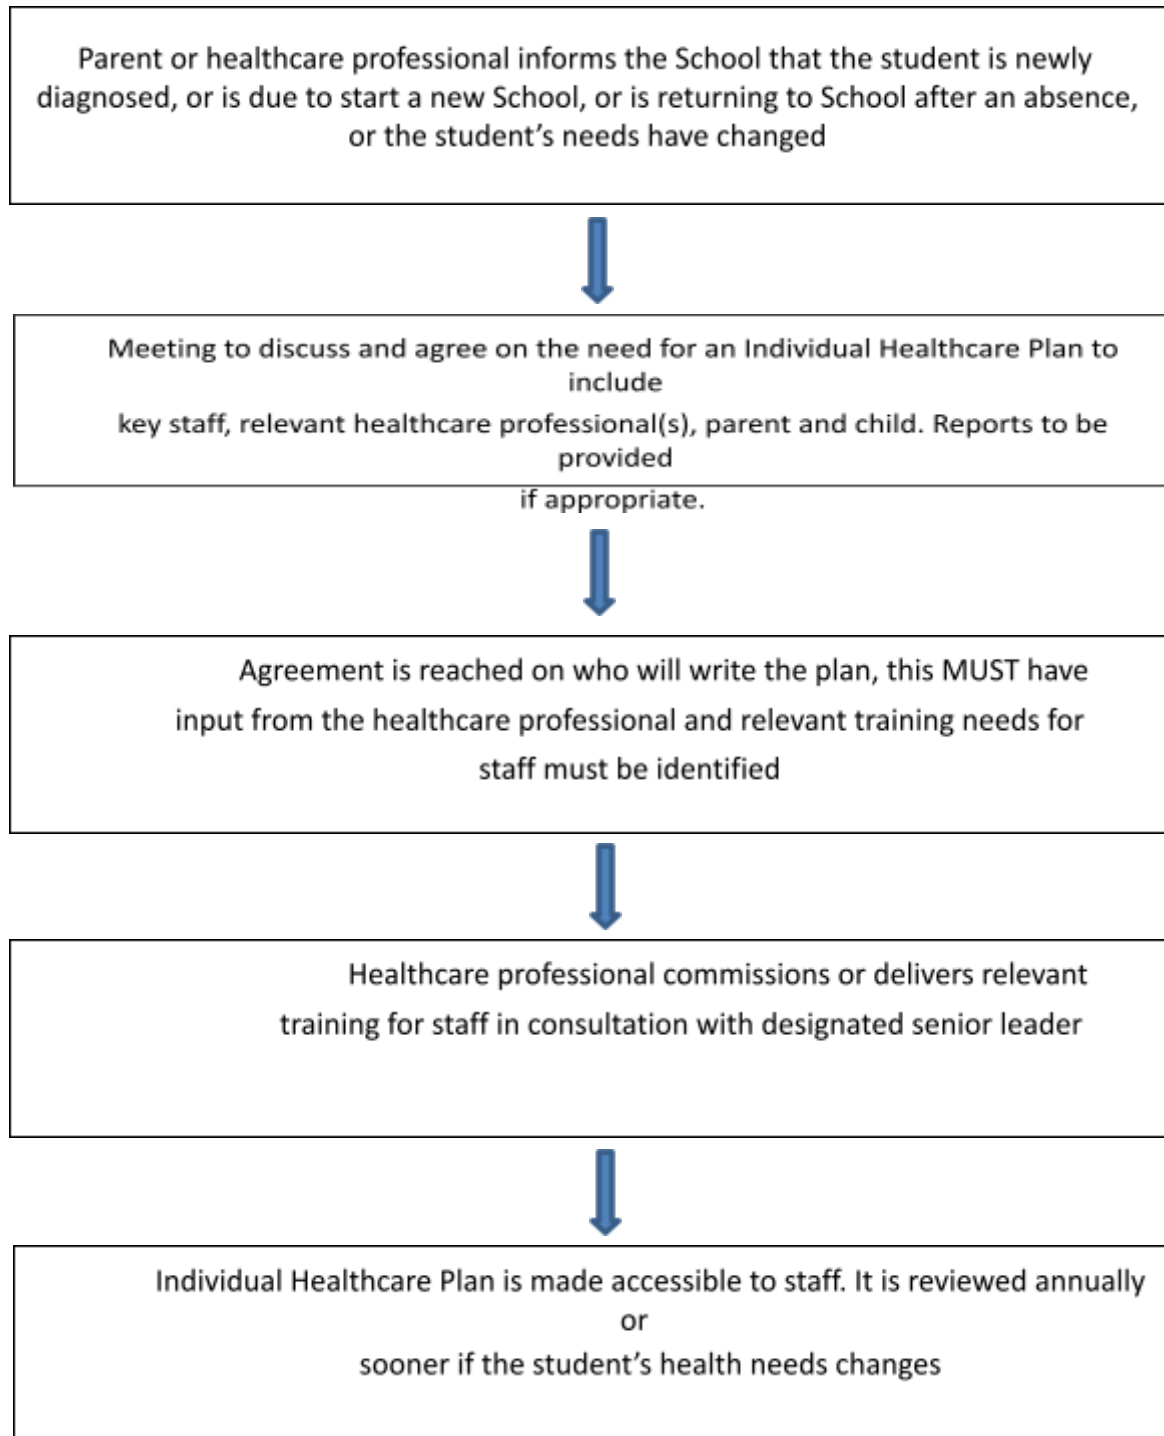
Parent or healthcare professional informs the School that the student is newly diagnosed, or is due to start a new School, or is returning to School after an absence, or the student's needs have changed

Meeting to discuss and agree on the need for an Individual Healthcare Plan to include
key staff, relevant healthcare professional(s), parent and child. Reports to be provided
if appropriate.

Agreement is reached on who will write the plan, this MUST have input from the healthcare professional and relevant training needs for staff must be identified

Healthcare professional commissions or delivers relevant training for staff in consultation with designated senior leader

Individual Healthcare Plan is made accessible to staff. It is reviewed annually or
sooner if the student's health needs changes